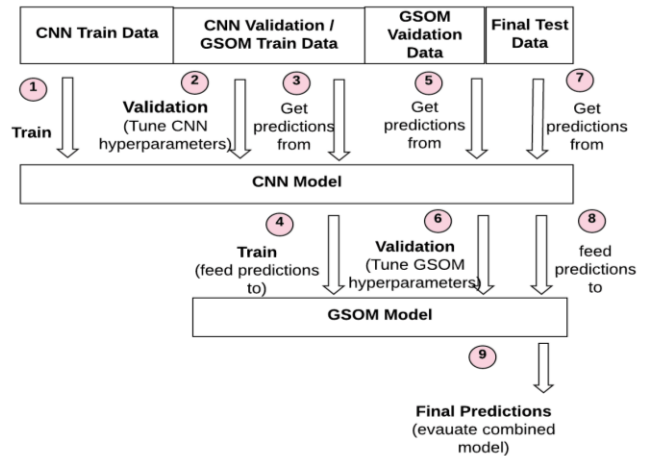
CNN Train Data

CNN Validation / GSOM Train Data

GSOM Vaidation Data

Final Test Data

1

Train

2

Validation (Tune CNN hyperparameters)

3

Get predictions from

5

Get predictions from

7

Get predictions from

CNN Model

4

Train (feed predictions to)

6

Validation (Tune GSOM hyperparameters)

8

feed predictions to

GSOM Model

9

Final Predictions (evauate combined model)